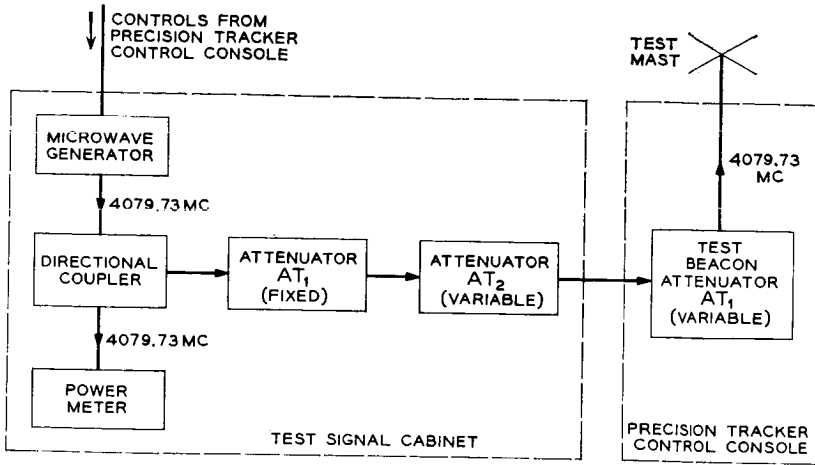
CONTROLS FROM PRECISION TRACKER CONTROL CONSOLE

TEST MAST

MICROWAVE GENERATOR

4079.73 MC

4079.73 MC

DIRECTIONAL COUPLER

ATTENUATOR $AT_1$ (FIXED)

ATTENUATOR $AT_2$ (VARIABLE)

TEST BEACON ATTENUATOR $AT_1$ (VARIABLE)

4079.73 MC

POWER METER

TEST SIGNAL CABINET

PRECISION TRACKER CONTROL CONSOLE